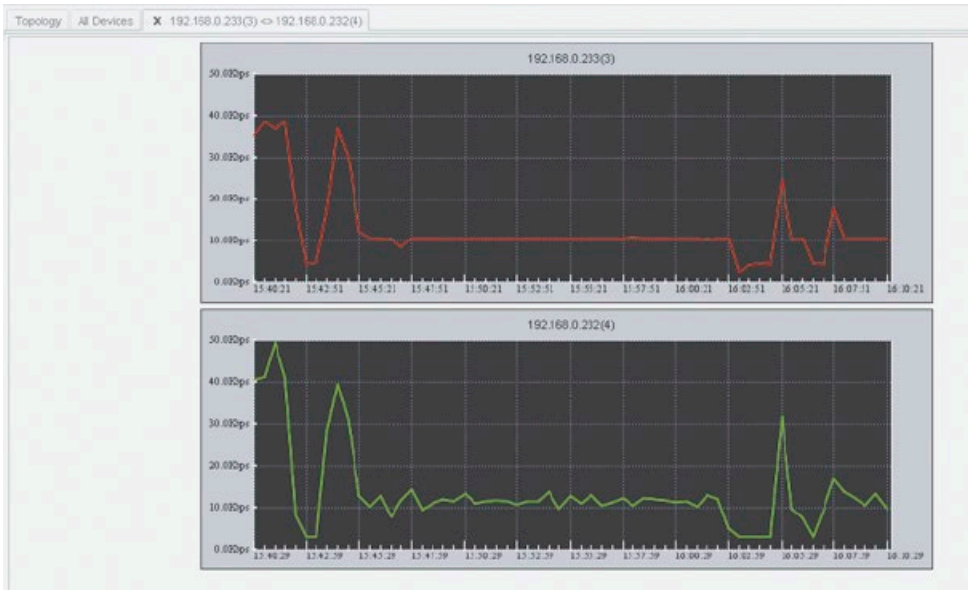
Topology | All Devices | X 192.168.0.233(3) <> 192.168.0.232(4)

192.168.0.233(3)

50.00bps
40.00bps
30.00bps
20.00bps
10.00bps
0.00bps

15:40:21 15:42:51 15:45:21 15:47:51 15:50:21 15:52:51 15:55:21 15:57:51 16:00:21 16:02:51 16:05:21 16:07:51 16:10:21

192.168.0.232(4)

50.00bps
40.00bps
30.00bps
20.00bps
10.00bps
0.00bps

15:40:29 15:42:59 15:45:29 15:47:59 15:50:29 15:52:59 15:55:29 15:57:59 16:00:29 16:02:59 16:05:29 16:07:59 16:10:29